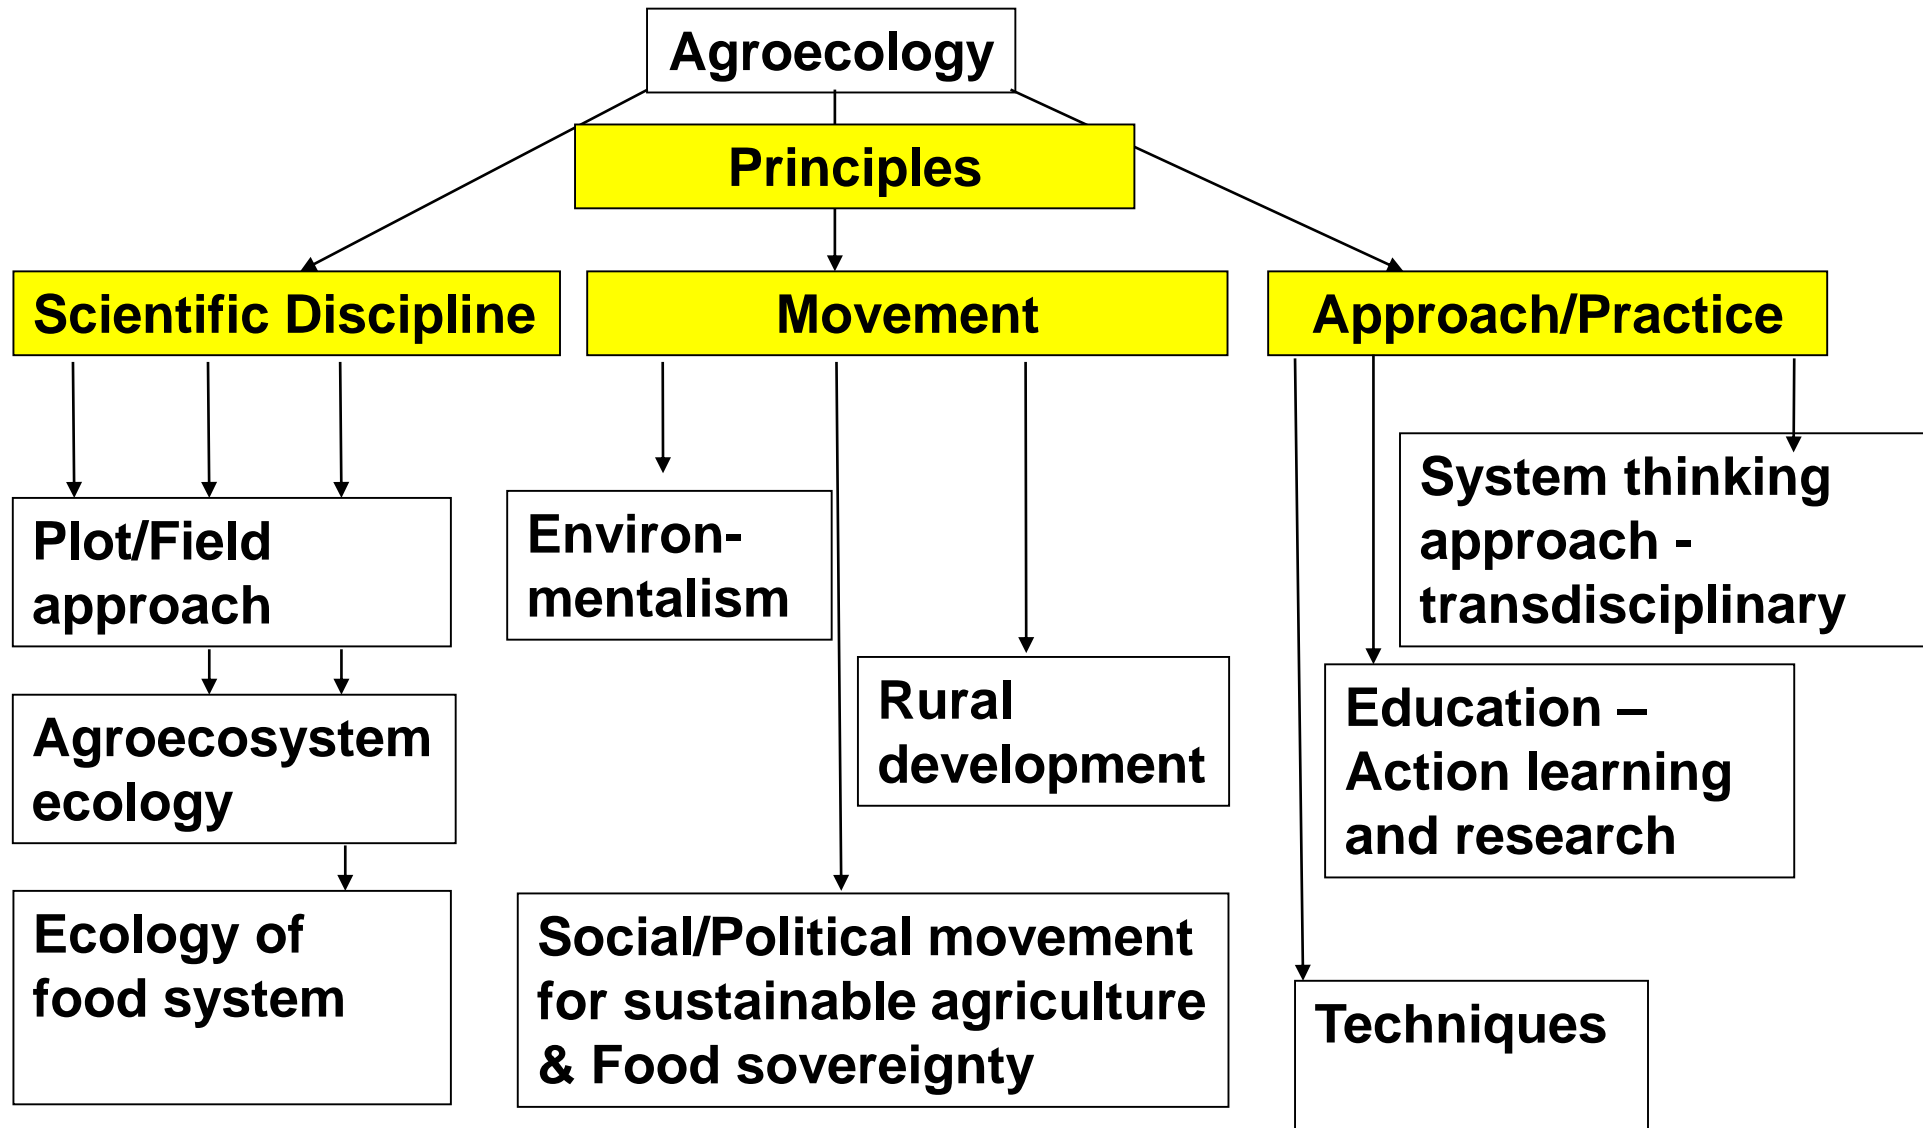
Agroecology

Principles

Scientific Discipline

Movement

Approach/Practice

Plot/Field approach

Agroecosystem ecology

Ecology of food system

Environmentalism

Rural development

Social/Political movement for sustainable agriculture & Food sovereignty

System thinking approach - transdisciplinary

Education – Action learning and research

Techniques